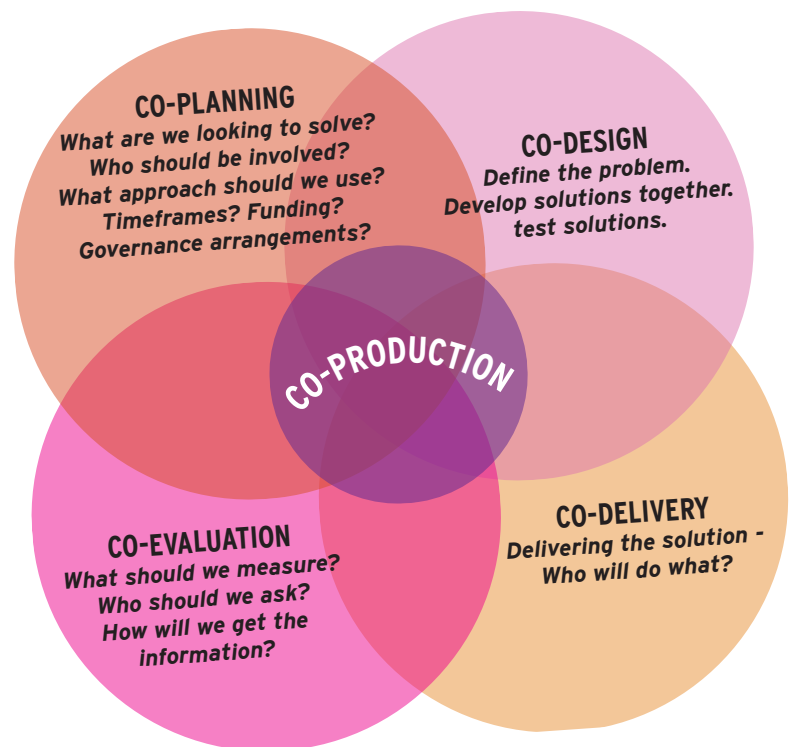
CO-PLANNING
What are we looking to solve?
Who should be involved?
What approach should we use?
Timeframes? Funding?
Governance arrangements?

CO-DESIGN
Define the problem.
Develop solutions together.
test solutions.

CO-PRODUCTION

CO-EVALUATION
What should we measure?
Who should we ask?
How will we get the information?

CO-DELIVERY
Delivering the solution -
Who will do what?